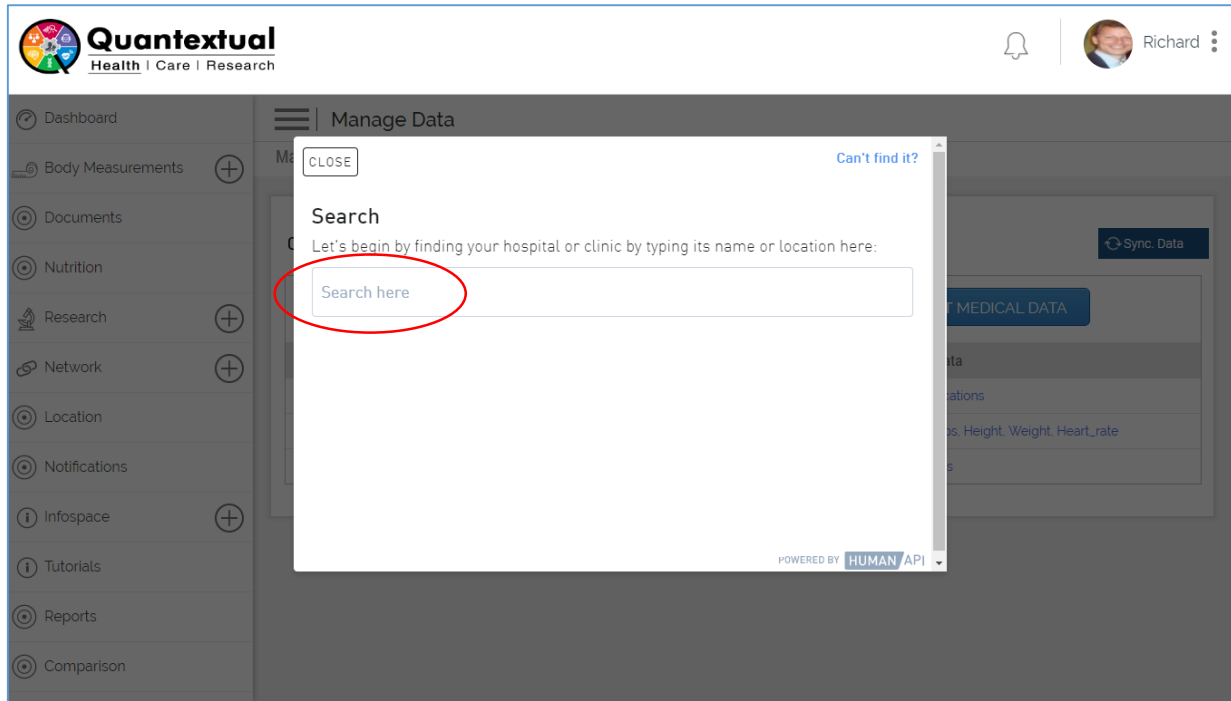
Quantextual
Health | Care | Research

Richard

Dashboard
Body Measurements
Documents
Nutrition
Research
Network
Location
Notifications
Infospace
Tutorials
Reports
Comparison

Manage Data

Ma

C

Sync. Data

T MEDICAL DATA

ata
cations
os, Height, Weight, Heart_rate
s

CLOSE
Can't find it?

Search
Let's begin by finding your hospital or clinic by typing its name or location here:

Search here

POWERED BY HUMAN API